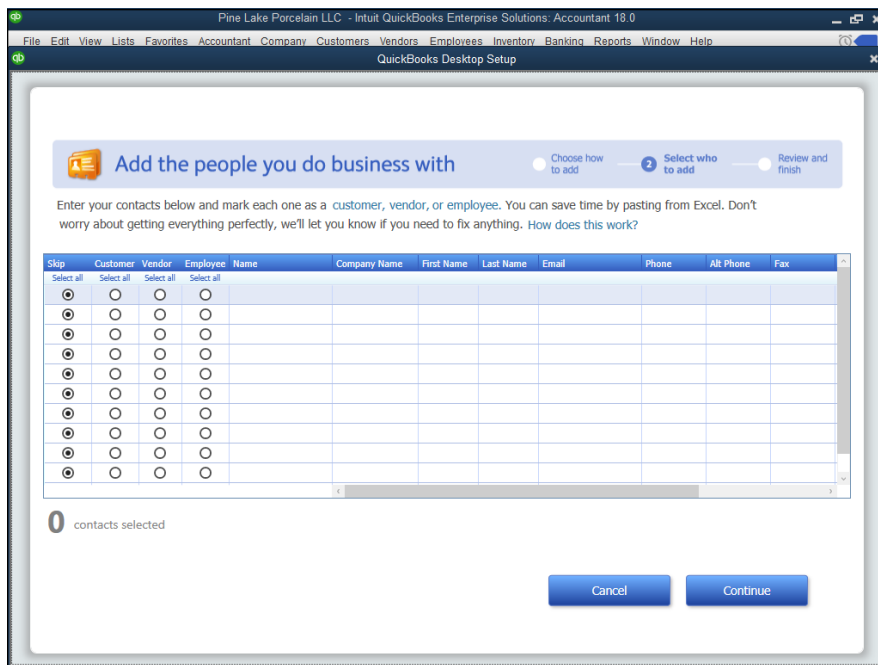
Pine Lake Porcelain LLC - Intuit QuickBooks Enterprise Solutions: Accountant 18.0

File Edit View Lists Favorites Accountant Company Customers Vendors Employees Inventory Banking Reports Window Help

QuickBooks Desktop Setup

Add the people you do business with

Choose how to add

2 Select who to add

Review and finish

Enter your contacts below and mark each one as a customer, vendor, or employee. You can save time by pasting from Excel. Don't worry about getting everything perfectly, we'll let you know if you need to fix anything. How does this work?

| Skip | Customer | Vendor | Employee | Name | Company Name | First Name | Last Name | Email | Phone | Alt Phone | Fax |
|---|---|---|---|---|---|---|---|---|---|---|---|
| Select all | Select all | Select all | Select all | | | | | | | | |
| ◉ | ○ | ○ | ○ | | | | | | | | |
| ◉ | ○ | ○ | ○ | | | | | | | | |
| ◉ | ○ | ○ | ○ | | | | | | | | |
| ◉ | ○ | ○ | ○ | | | | | | | | |
| ◉ | ○ | ○ | ○ | | | | | | | | |
| ◉ | ○ | ○ | ○ | | | | | | | | |
| ◉ | ○ | ○ | ○ | | | | | | | | |
| ◉ | ○ | ○ | ○ | | | | | | | | |
| ◉ | ○ | ○ | ○ | | | | | | | | |
| ◉ | ○ | ○ | ○ | | | | | | | | |

0 contacts selected

Cancel

Continue